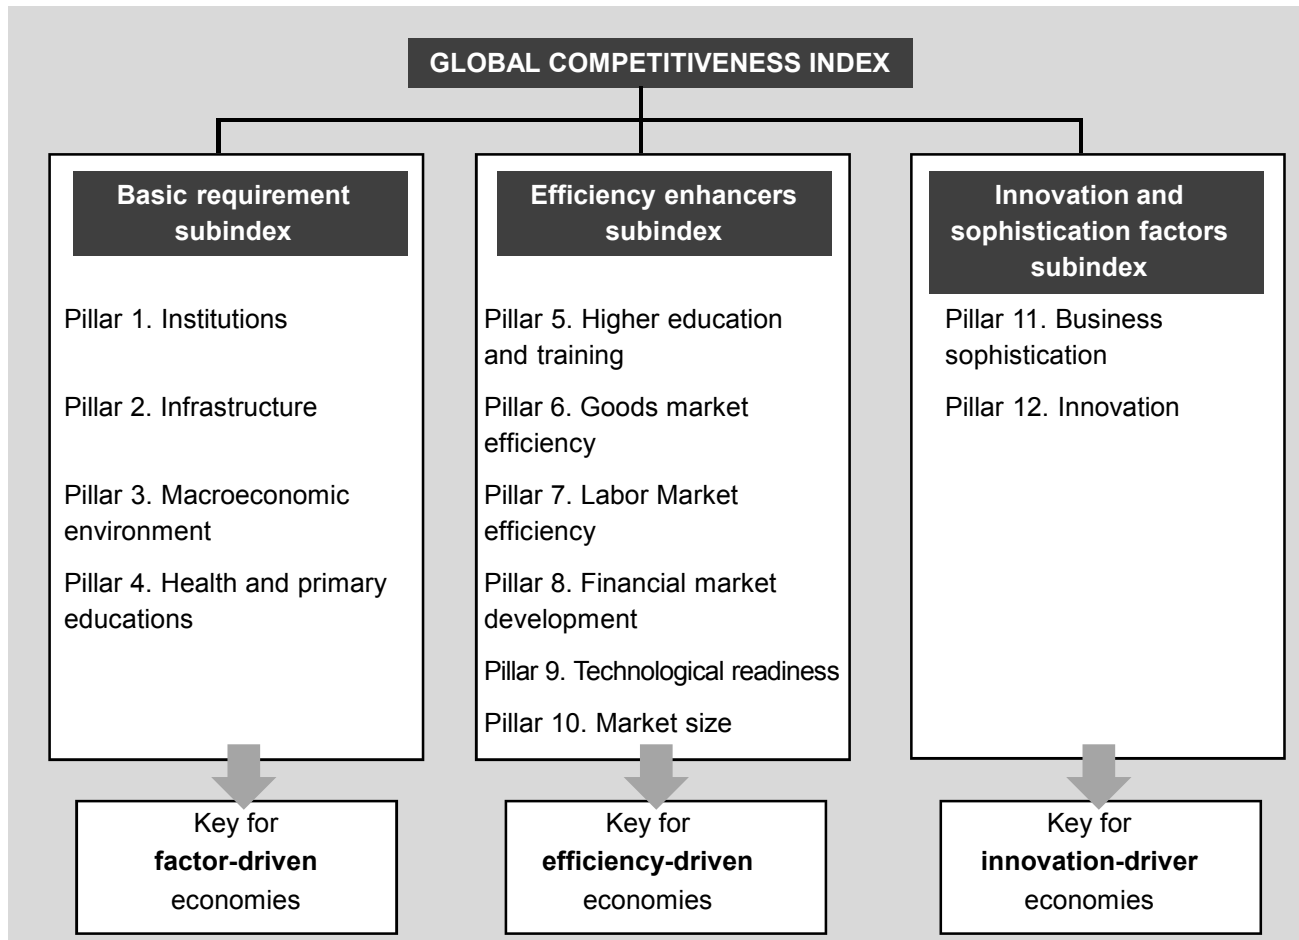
GLOBAL COMPETITIVENESS INDEX

Basic requirement subindex

Pillar 1. Institutions

Pillar 2. Infrastructure

Pillar 3. Macroeconomic environment

Pillar 4. Health and primary educations

Key for **factor-driven** economies

Efficiency enhancers subindex

Pillar 5. Higher education and training

Pillar 6. Goods market efficiency

Pillar 7. Labor Market efficiency

Pillar 8. Financial market development

Pillar 9. Technological readiness

Pillar 10. Market size

Key for **efficiency-driven** economies

Innovation and sophistication factors subindex

Pillar 11. Business sophistication

Pillar 12. Innovation

Key for **innovation-driver** economies